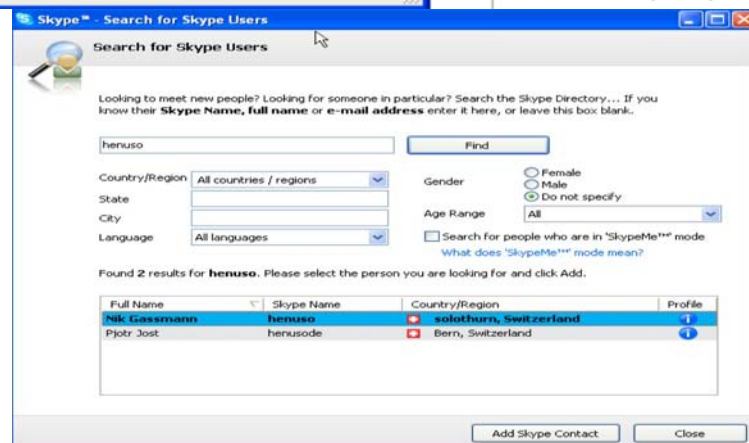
Skype™ - Search for Skype Users

Search for Skype Users

Looking to meet new people? Looking for someone in particular? Search the Skype Directory... If you know their **Skype Name, full name** or **e-mail address** enter it here, or leave this box blank.

henuso

Find

Country/Region All countries / regions

State

City

Language All languages

Gender Female Male Do not specify

Age Range All

Search for people who are in 'SkypeMe™' mode

What does 'SkypeMe™' mode mean?

Found 2 results for **henuso**. Please select the person you are looking for and click Add.

| Full Name | Skype Name | Country/Region | Profile |
|---|---|---|---|
| Nik Gassmann | henuso | solothurn, Switzerland | |
| Pjotr Jost | henusode | Bern, Switzerland | |

Add Skype Contact

Close